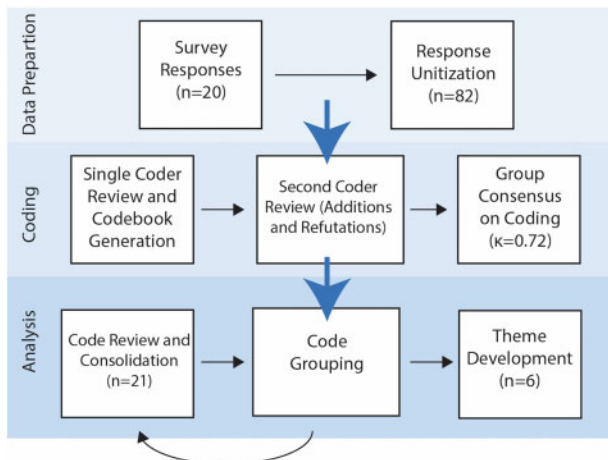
Data Prepartion

Survey Responses (n=20)

Response Unitization (n=82)

Coding

Single Coder Review and Codebook Generation

Second Coder Review (Additions and Refutations)

Group Consensus on Coding ($\kappa$=0.72)

Analysis

Code Review and Consolidation (n=21)

Code Grouping

Theme Development (n=6)